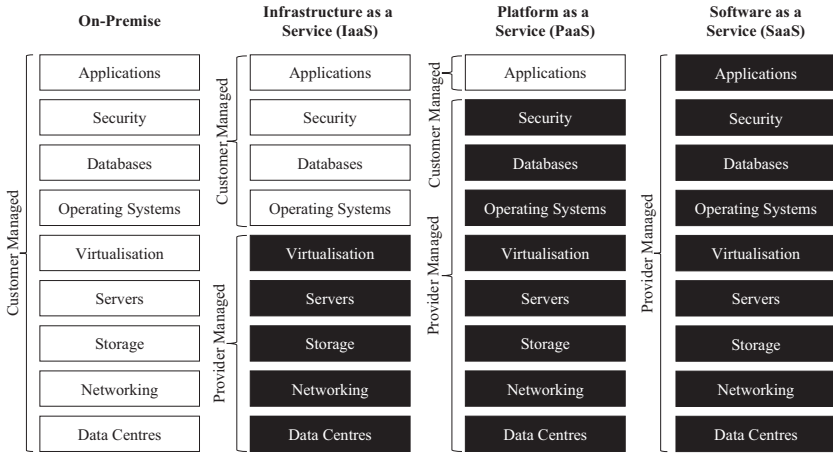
On-Premise

Customer Managed

Applications

Security

Databases

Operating Systems

Virtualisation

Servers

Storage

Networking

Data Centres

Infrastructure as a Service (IaaS)

Customer Managed

Applications

Security

Databases

Operating Systems

Provider Managed

Virtualisation

Servers

Storage

Networking

Data Centres

Platform as a Service (PaaS)

Customer Managed

Applications

Provider Managed

Security

Databases

Operating Systems

Virtualisation

Servers

Storage

Networking

Data Centres

Software as a Service (SaaS)

Provider Managed

Applications

Security

Databases

Operating Systems

Virtualisation

Servers

Storage

Networking

Data Centres